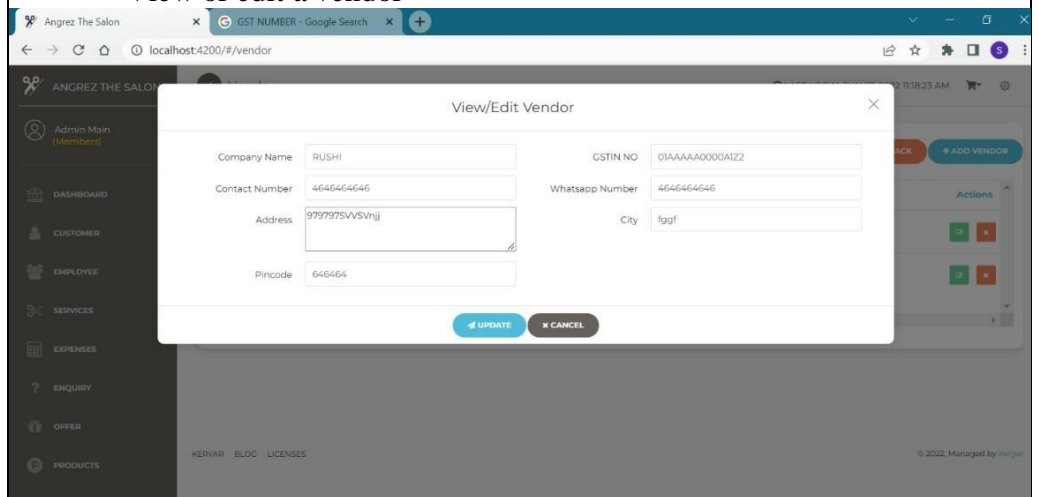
View or edit a vendor

Angrez The Salon
GST NUMBER - Google Search
localhost:4200/#/vendor

ANGREZ THE SALON
Admin Main
(Members)
DASHBOARD
CUSTOMER
EMPLOYEE
SERVICES
EXPENSES
ENQUIRY
OFFER
PRODUCTS

11:18:23 AM
ACK
+ ADD VENDOR
Actions

View/Edit Vendor

Company Name RUSHI
GSTIN NO 01AAAAA0000A1Z2
Contact Number 4646464646
Whatsapp Number 4646464646
Address 979797SVVSVnjj
City fggf
Pincode 646464

UPDATE
CANCEL

KERYAR BLOG LICENSES
© 2022, Managed by Keryar